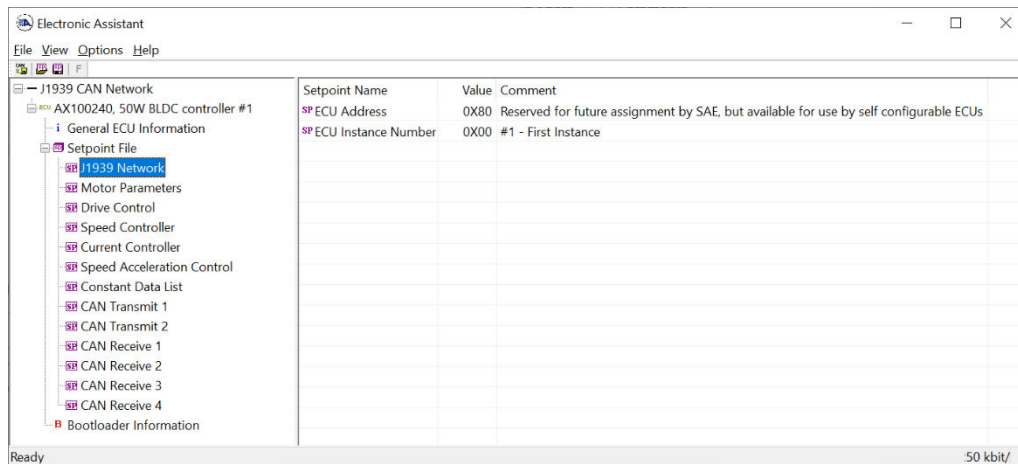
Electronic Assistant

File View Options Help

F

J1939 CAN Network
AX100240, 50W BLDC controller #1
General ECU Information
Setpoint File
J1939 Network
Motor Parameters
Drive Control
Speed Controller
Current Controller
Speed Acceleration Control
Constant Data List
CAN Transmit 1
CAN Transmit 2
CAN Receive 1
CAN Receive 2
CAN Receive 3
CAN Receive 4
Bootloader Information

| Setpoint Name | Value | Comment |
|---|---|---|
| ECU Address | 0X80 | Reserved for future assignment by SAE, but available for use by self configurable ECUs |
| ECU Instance Number | 0X00 | #1 - First Instance |

Ready
50 kbit/